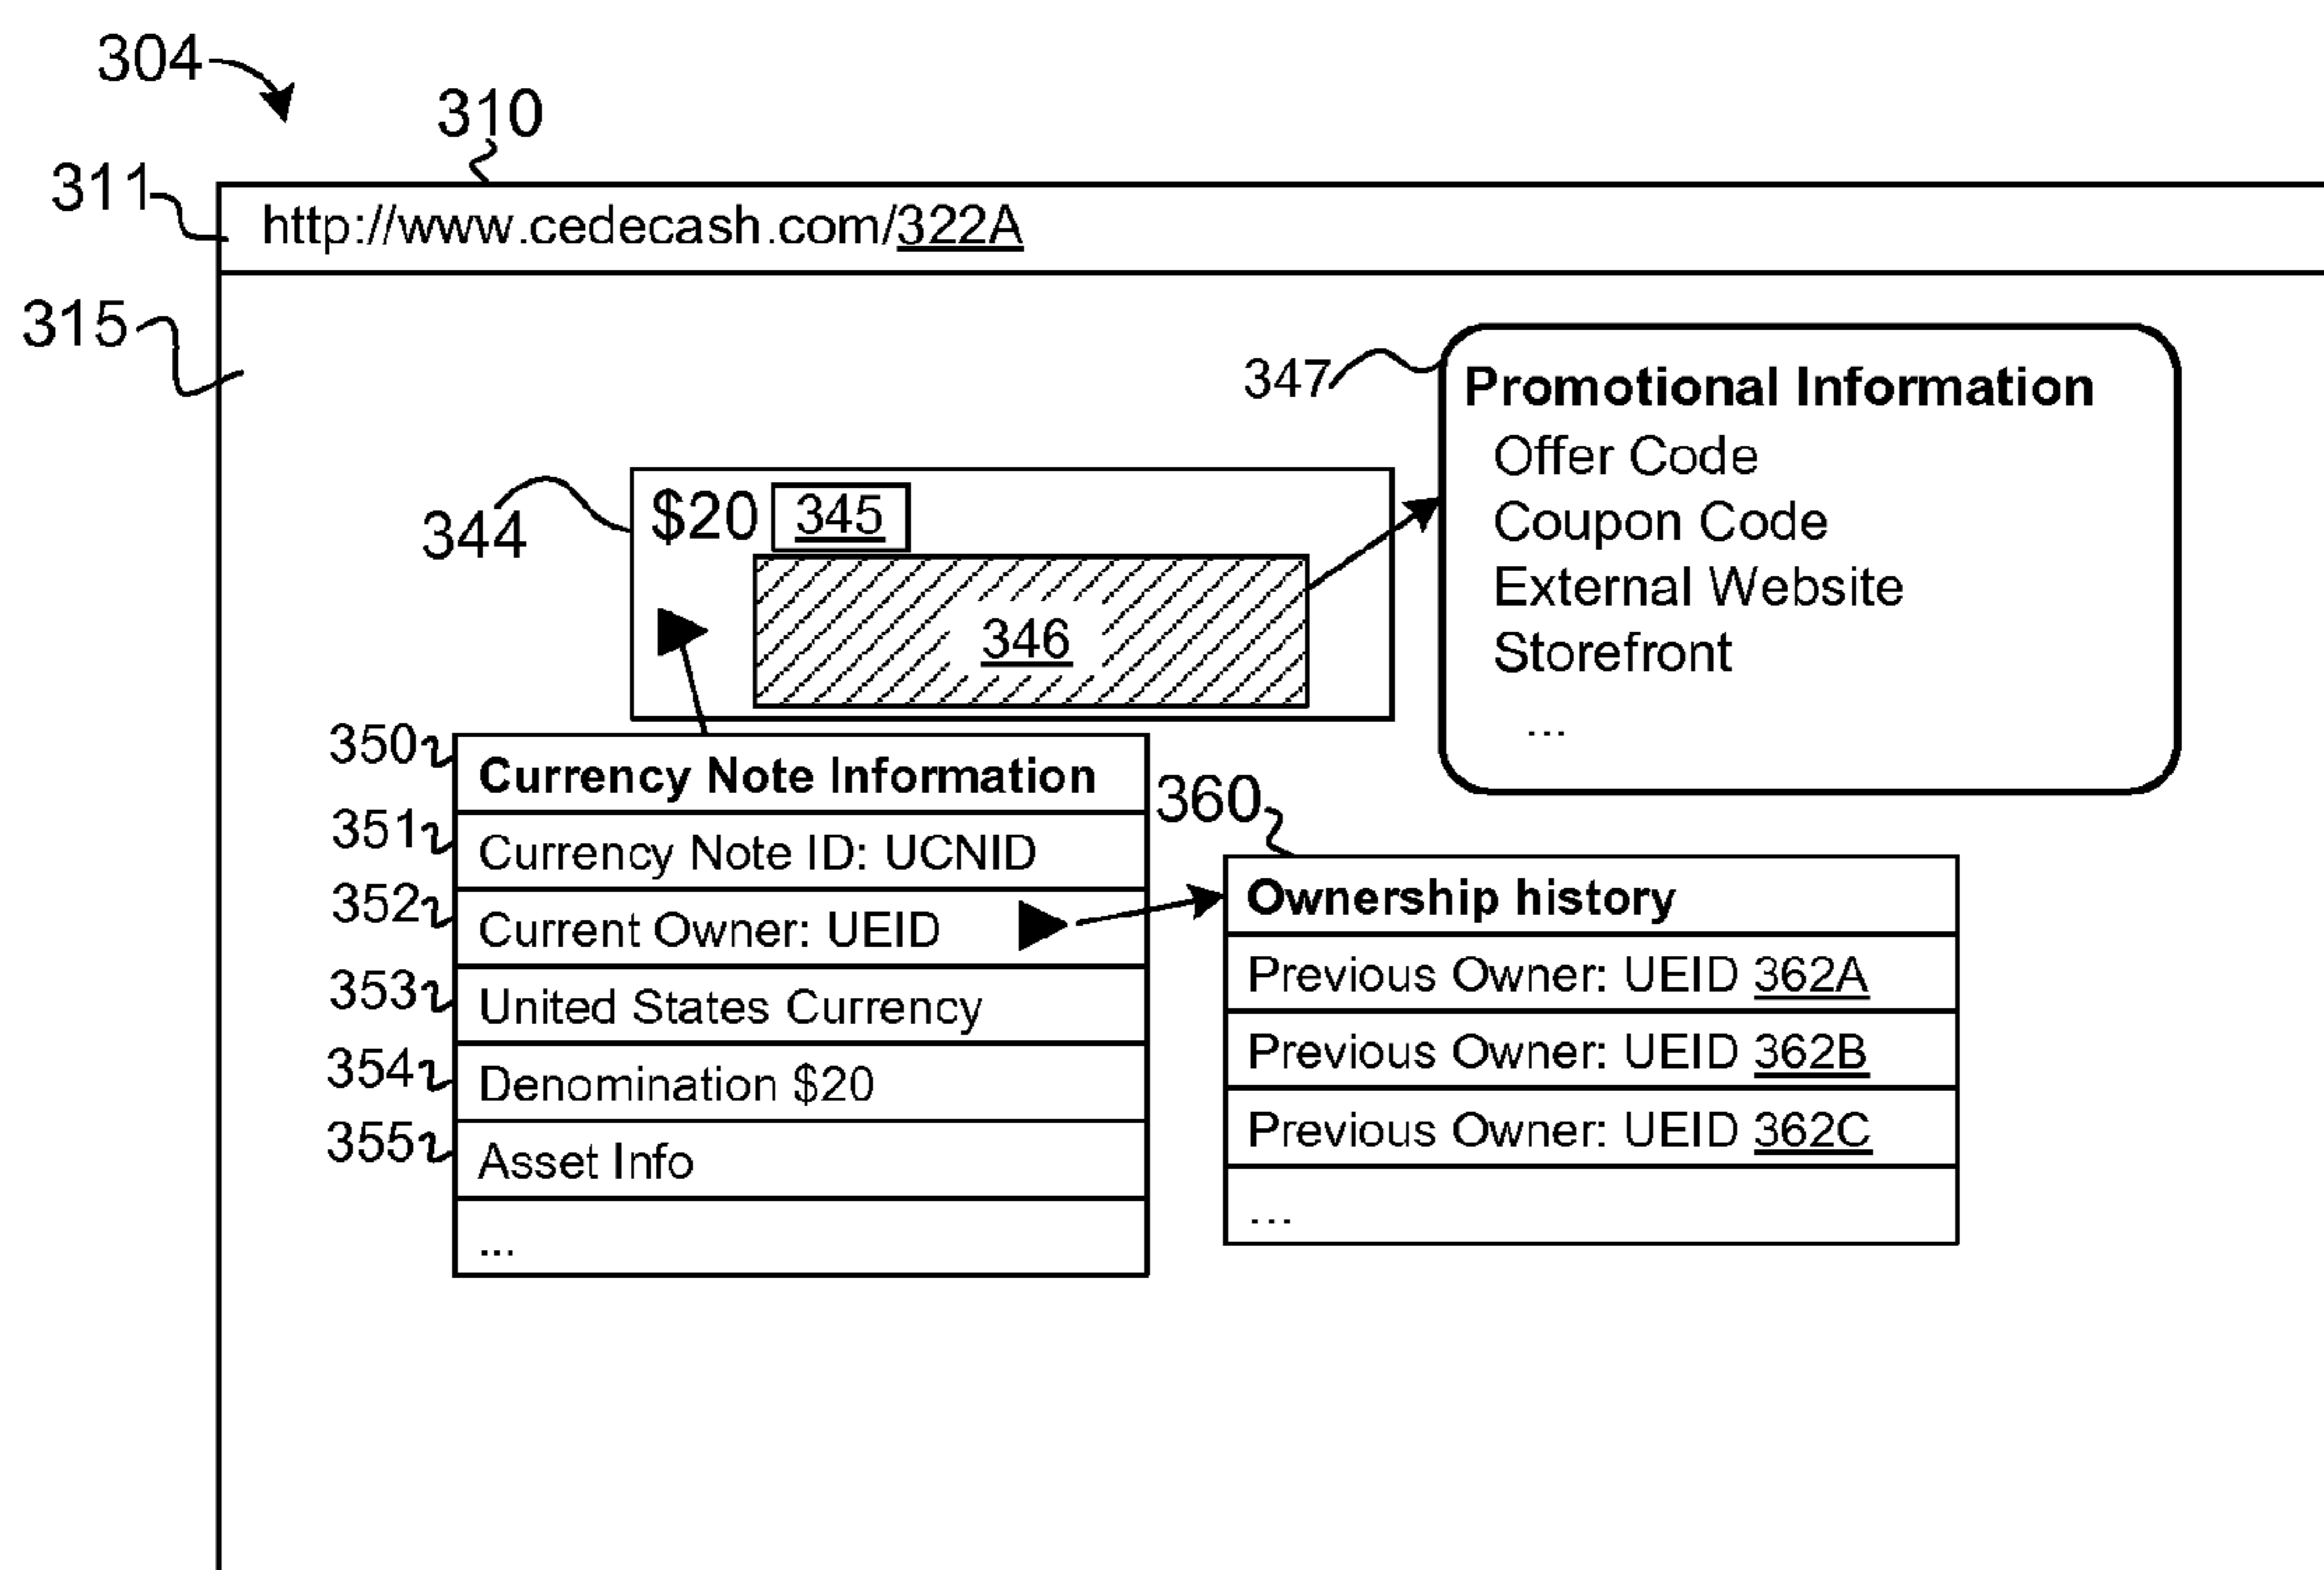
304

310

311

http://www.cedecash.com/322A

315

347

Promotional Information
Offer Code
Coupon Code
External Website
Storefront
...

344

$20 345

346

350 Currency Note Information
351 Currency Note ID: UCNID
352 Current Owner: UEID
353 United States Currency
354 Denomination $20
355 Asset Info
...

360

| Ownership history |
|---|
| Previous Owner: UEID 362A |
| Previous Owner: UEID 362B |
| Previous Owner: UEID 362C |
| ... |